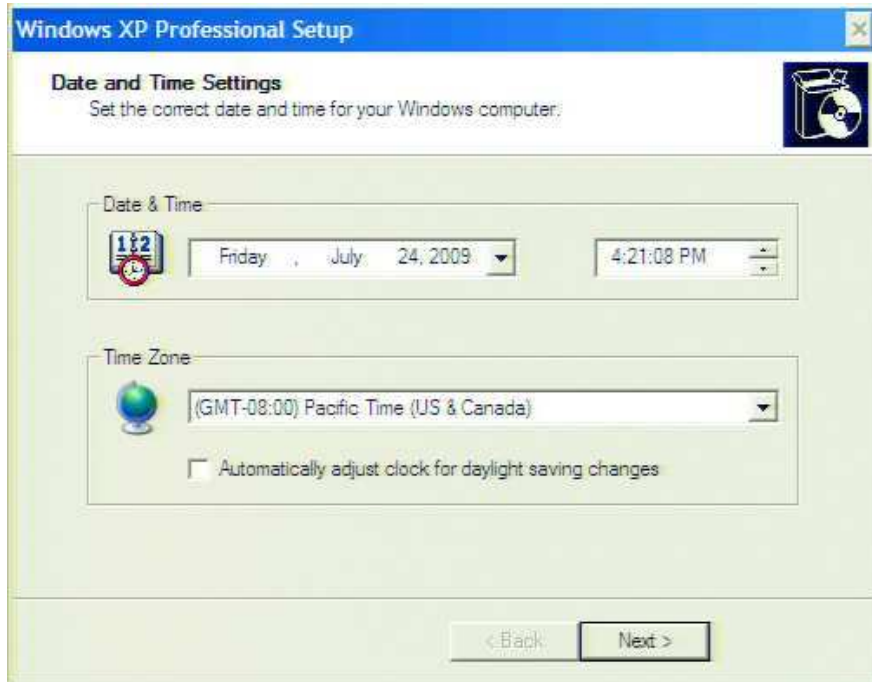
Windows XP Professional Setup

Date and Time Settings
Set the correct date and time for your Windows computer.

Date & Time

Friday , July 24, 2009

4:21:08 PM

Time Zone

(GMT-08:00) Pacific Time (US & Canada)

Automatically adjust clock for daylight saving changes

< Back

Next >